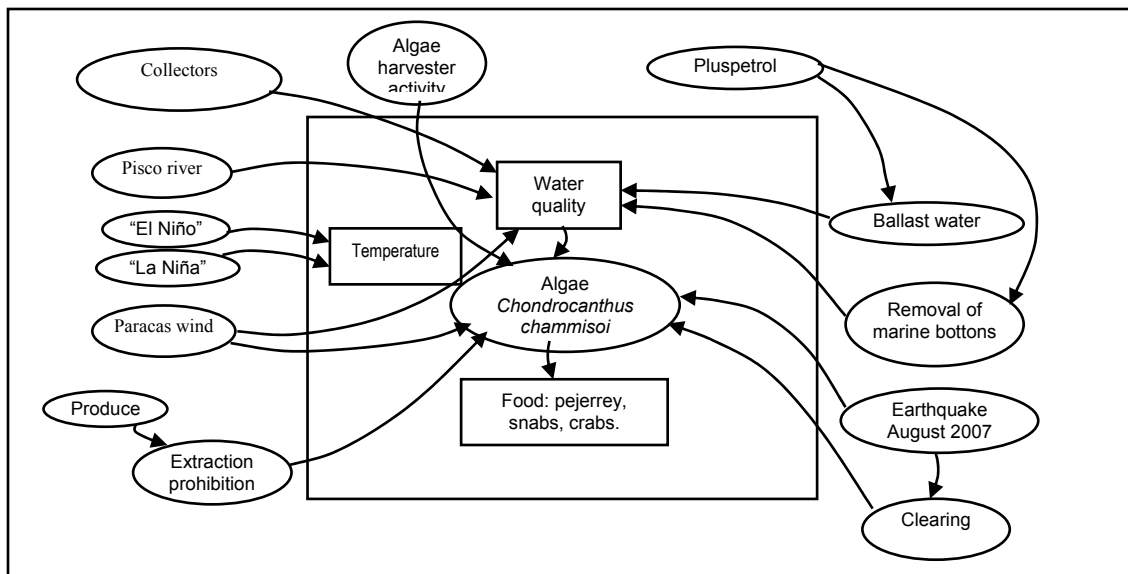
Collectors

Algae harvester activity

Pluspetrol

Pisco river

Water quality

Ballast water

"El Niño"

"La Niña"

Temperature

Algae *Chondrocanthus chammisoi*

Paracas wind

Removal of marine bottons

Produce

Food: pejerrey, snabs, crabs.

Earthquake August 2007

Extraction prohibition

Clearing